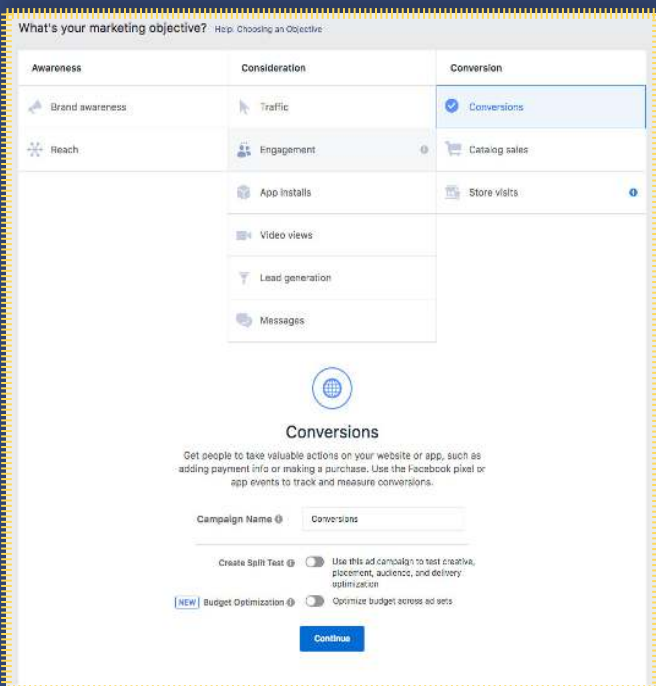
What's your marketing objective? Help: Choosing an Objective

| Awareness | Consideration | Conversion |
|---|---|---|
| Brand awareness | Traffic | Conversions |
| Reach | Engagement | Catalog sales |
| | App installs | Store visits |
| | Video views | |
| | Lead generation | |
| | Messages | |

Conversions

Get people to take valuable actions on your website or app, such as adding payment info or making a purchase. Use the Facebook pixel or app events to track and measure conversions.

Campaign Name Conversions

Create Split Test Use this ad campaign to test creative, placement, audience, and delivery optimization

NEW Budget Optimization Optimize budget across ad sets

Continue